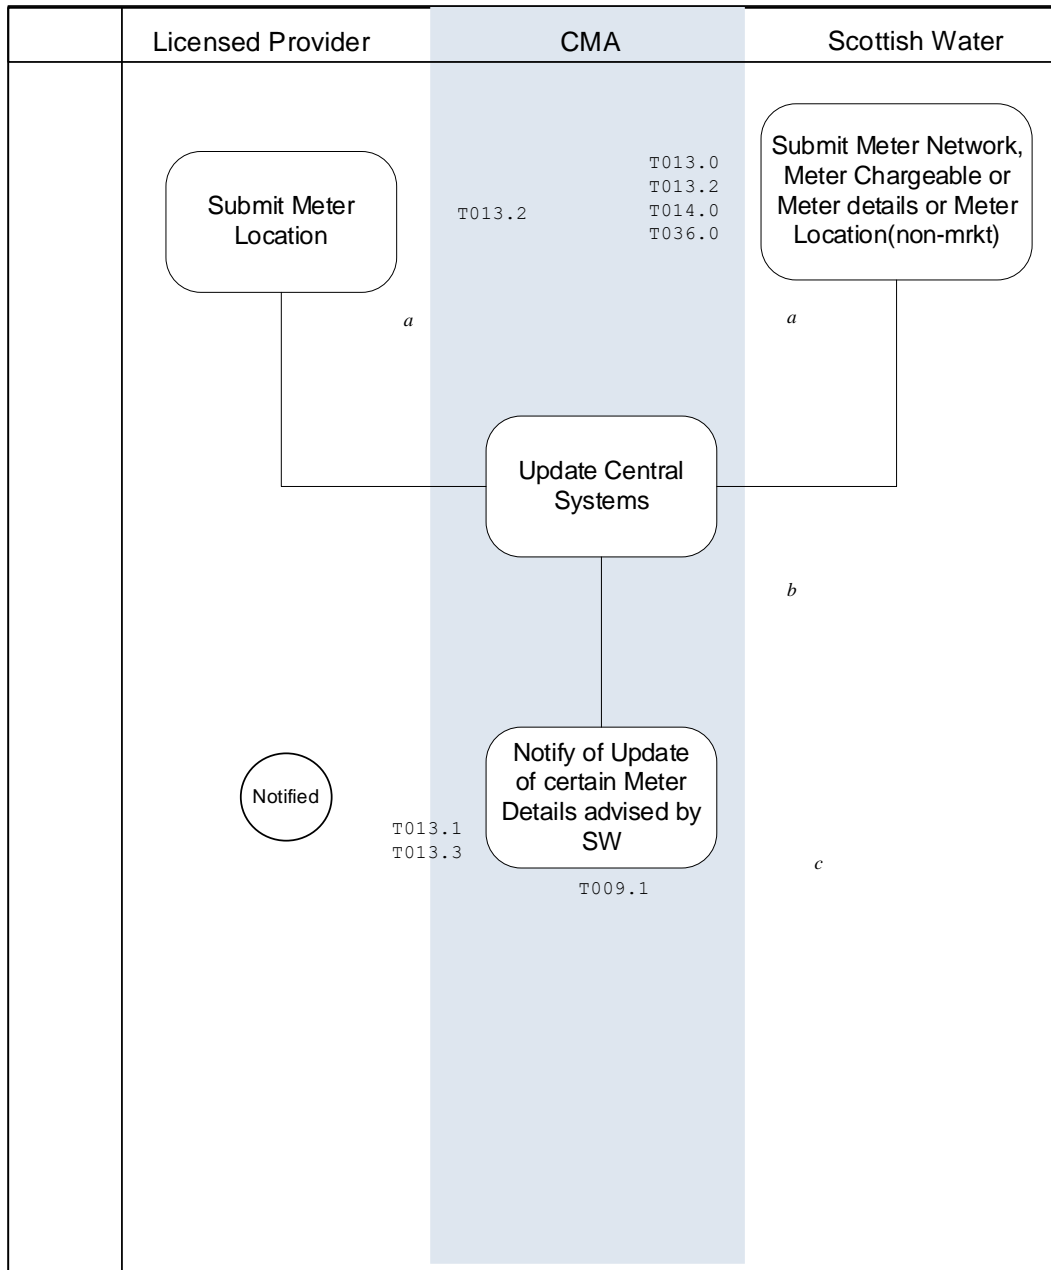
| | Licensed Provider | CMA | Scottish Water |
|---|---|---|---|

Submit Meter Location

T013.2

T013.0
T013.2
T014.0
T036.0

Submit Meter Network, Meter Chargeable or Meter details or Meter Location(non-mrkt)

a

a

Update Central Systems

b

Notified

T013.1
T013.3

Notify of Update of certain Meter Details advised by SW

T009.1

c